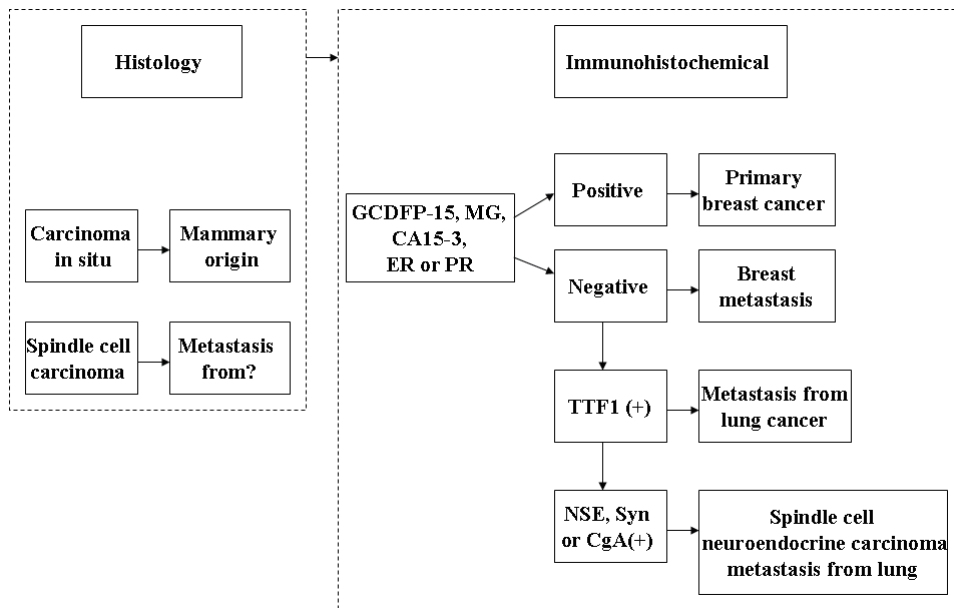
Histology

Carcinoma in situ

Mammary origin

Spindle cell carcinoma

Metastasis from?

Immunohistochemical

GCDFP-15, MG, CA15-3, ER or PR

Positive

Primary breast cancer

Negative

Breast metastasis

TTF1 (+)

Metastasis from lung cancer

NSE, Syn or CgA(+)

Spindle cell neuroendocrine carcinoma metastasis from lung